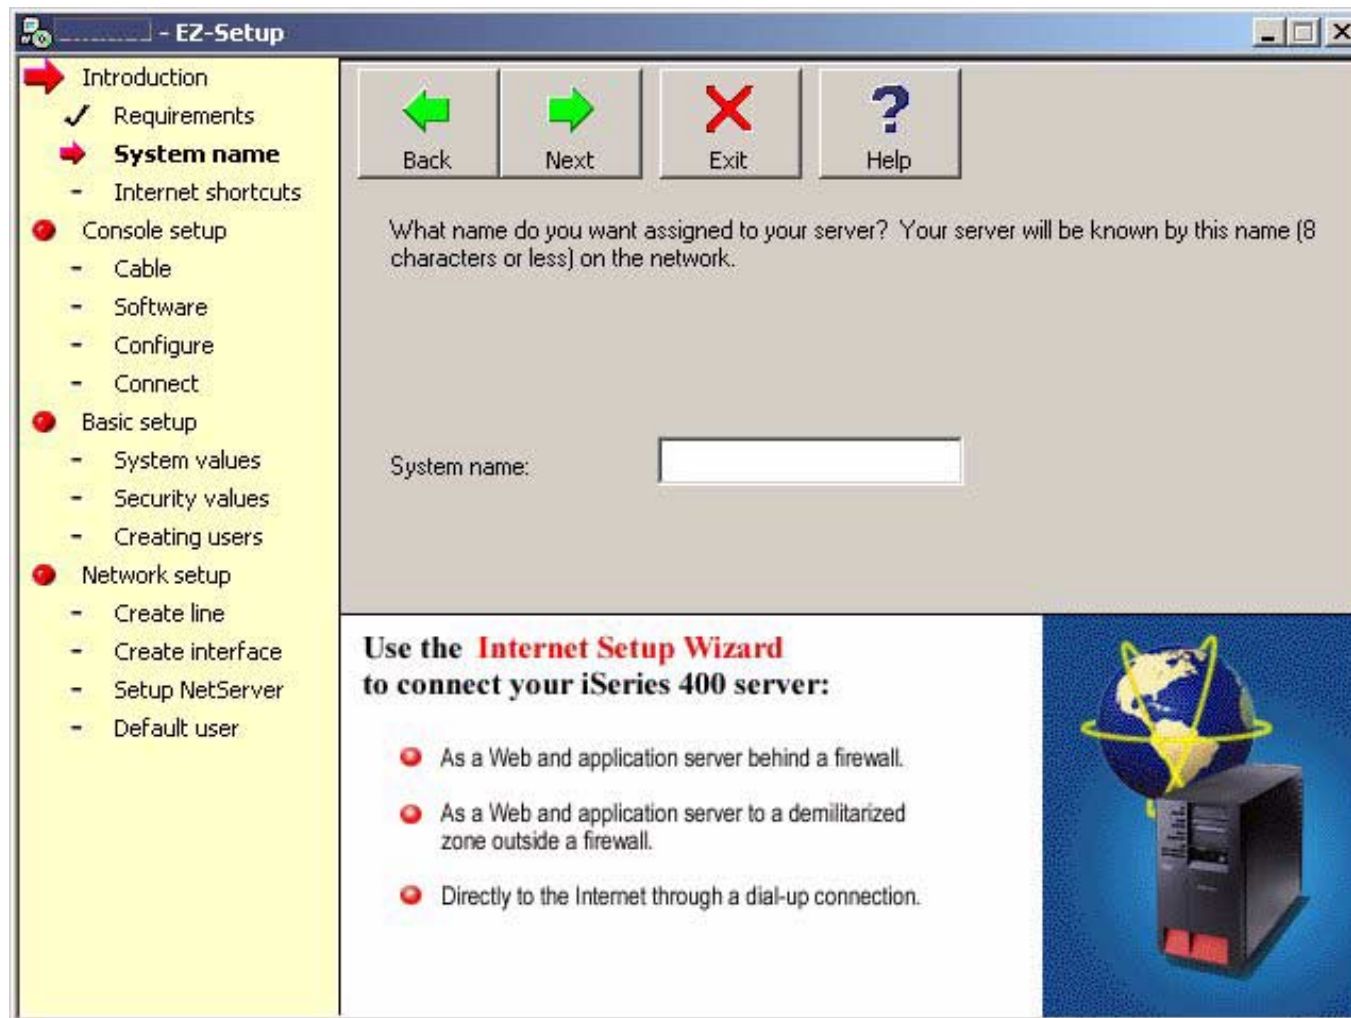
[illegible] - EZ-Setup

Introduction
Requirements
System name
Internet shortcuts
Console setup
Cable
Software
Configure
Connect
Basic setup
System values
Security values
Creating users
Network setup
Create line
Create interface
Setup NetServer
Default user

Back
Next
Exit
Help

What name do you want assigned to your server? Your server will be known by this name (8 characters or less) on the network.

System name:

Use the Internet Setup Wizard to connect your iSeries 400 server:

As a Web and application server behind a firewall.

As a Web and application server to a demilitarized zone outside a firewall.

Directly to the Internet through a dial-up connection.